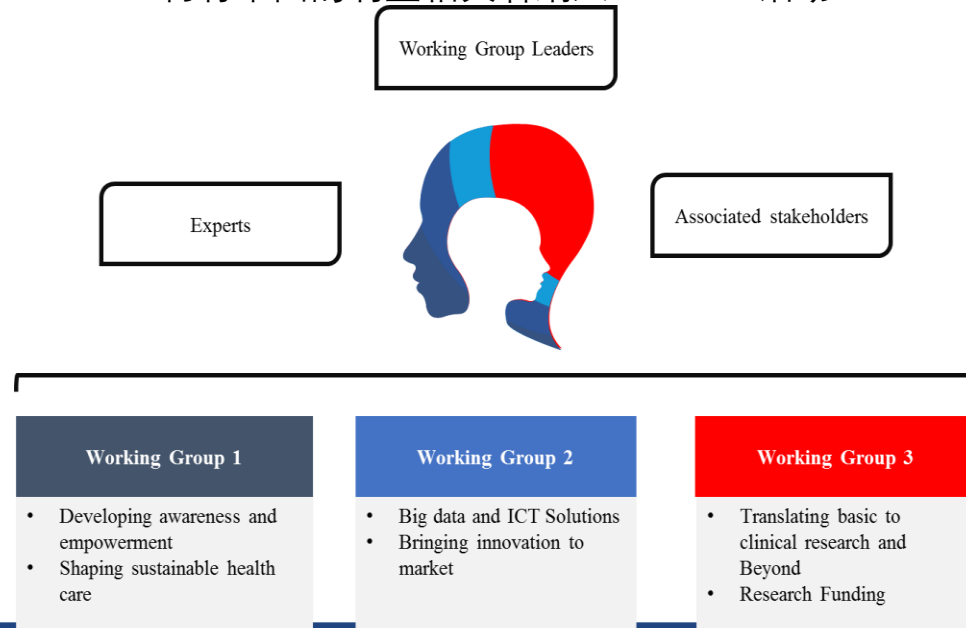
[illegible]

Working Group Leaders

Experts

Associated stakeholders

Working Group 1

- Developing awareness and empowerment
- Shaping sustainable health care

Working Group 2

- Big data and ICT Solutions
- Bringing innovation to market

Working Group 3

- Translating basic to clinical research and Beyond
- Research Funding